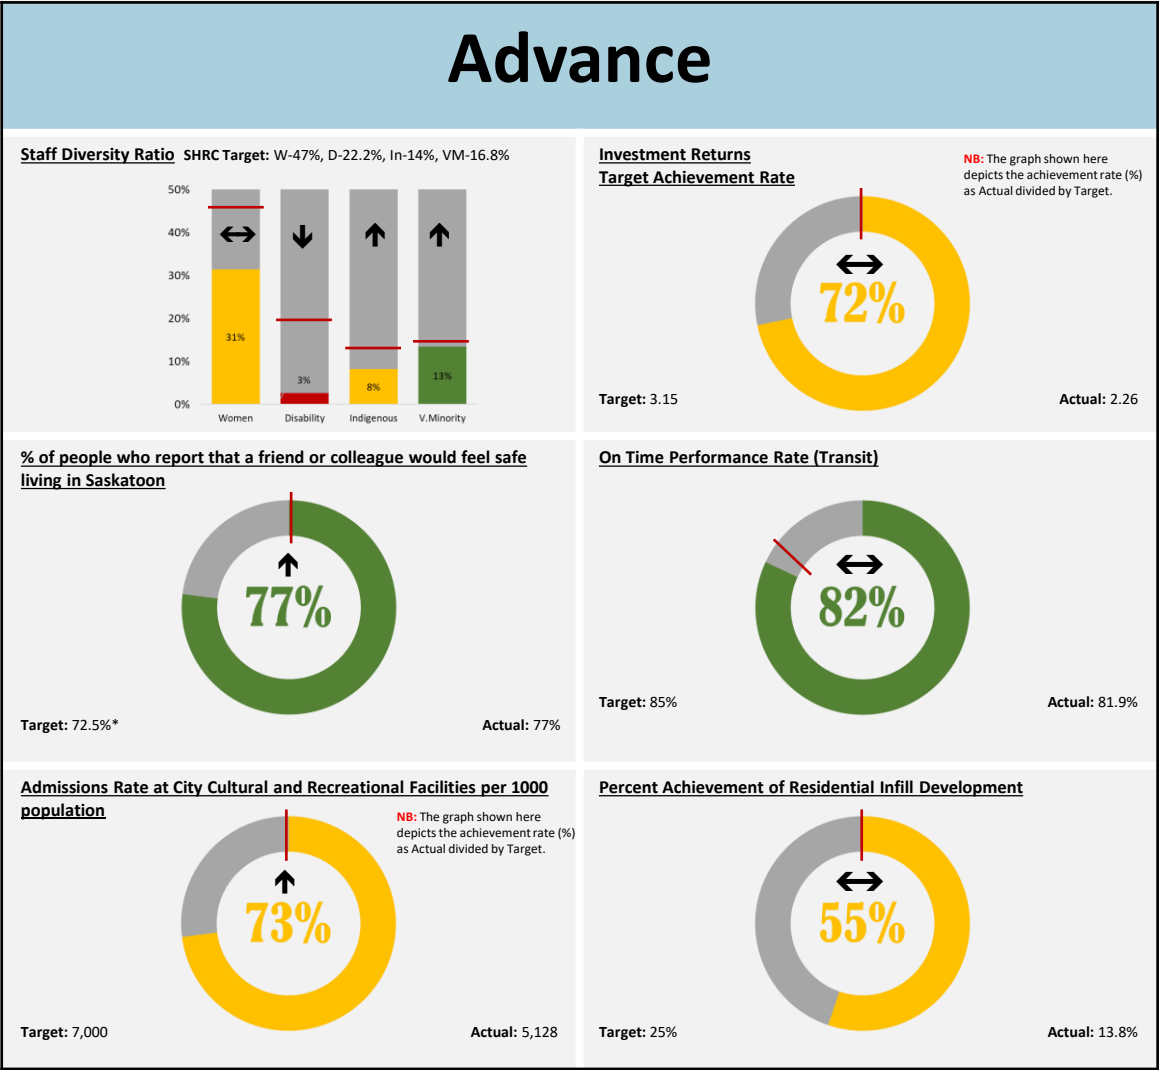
Advance

Staff Diversity Ratio SHRC Target: W-47%, D-22.2%, In-14%, VM-16.8%

50%
40%
30%
20%
10%
0%

31%
3%
8%
13%

Women Disability Indigenous V.Minority

Investment Returns
Target Achievement Rate

NB: The graph shown here depicts the achievement rate (%) as Actual divided by Target.

72%

Target: 3.15
Actual: 2.26

% of people who report that a friend or colleague would feel safe living in Saskatoon

77%

Target: 72.5%*
Actual: 77%

On Time Performance Rate (Transit)

82%

Target: 85%
Actual: 81.9%

Admissions Rate at City Cultural and Recreational Facilities per 1000 population

NB: The graph shown here depicts the achievement rate (%) as Actual divided by Target.

73%

Target: 7,000
Actual: 5,128

Percent Achievement of Residential Infill Development

55%

Target: 25%
Actual: 13.8%